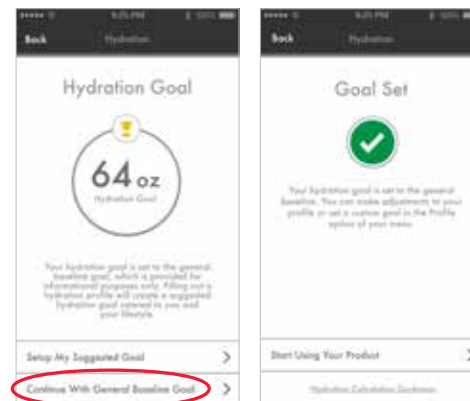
Back Hydration

Hydration Goal

64 oz
Hydration Goal

Your hydration goal is set to the general baseline goal, which is provided for informational purposes only. Filling out a hydration profile will create a suggested hydration goal tailored to you and your lifestyle.

Setup My Suggested Goal

Continue With General Baseline Goal

Back Hydration

Goal Set

Your hydration goal is set to the general baseline. You can make adjustments to your profile or set a custom goal in the Profile option of your menu.

Start Using Your Product

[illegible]